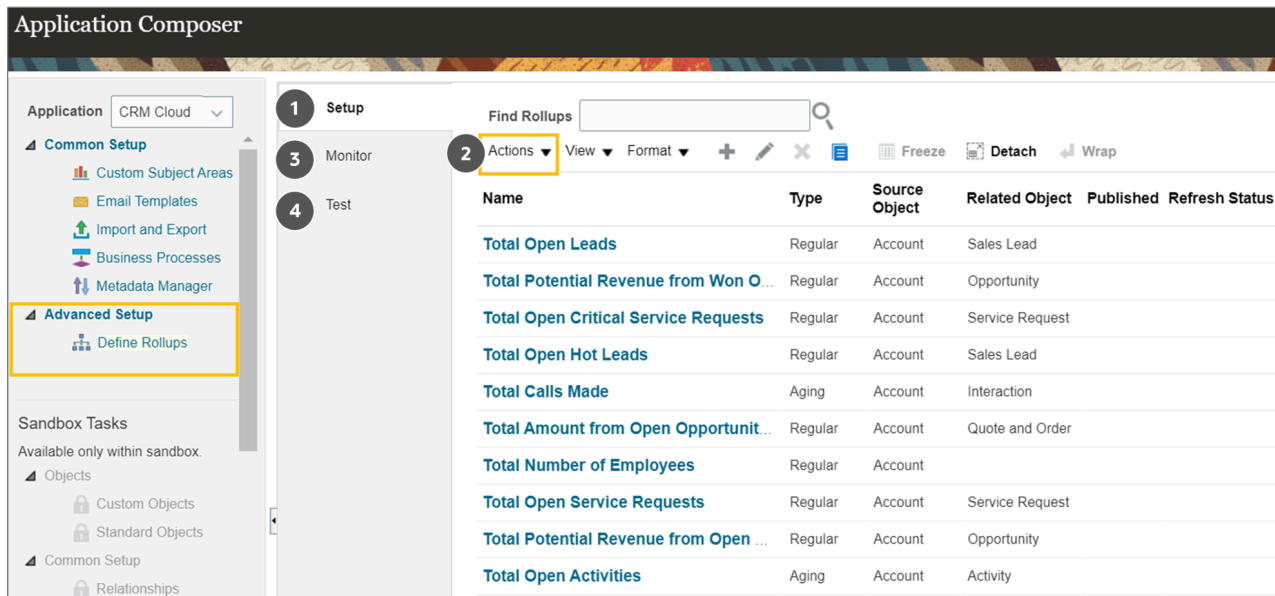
Application Composer

Application CRM Cloud

◢ Common Setup
Custom Subject Areas
Email Templates
Import and Export
Business Processes
Metadata Manager

◢ Advanced Setup
Define Rollups

Sandbox Tasks
Available only within sandbox.
◢ Objects
Custom Objects
Standard Objects
◢ Common Setup
Relationships

1 Setup
3 Monitor
4 Test

Find Rollups

2 Actions ▾ View ▾ Format ▾ Freeze Detach Wrap

| Name | Type | Source Object | Related Object | Published | Refresh Status |
|---|---|---|---|---|---|
| Total Open Leads | Regular | Account | Sales Lead | | |
| Total Potential Revenue from Won O... | Regular | Account | Opportunity | | |
| Total Open Critical Service Requests | Regular | Account | Service Request | | |
| Total Open Hot Leads | Regular | Account | Sales Lead | | |
| Total Calls Made | Aging | Account | Interaction | | |
| Total Amount from Open Opportunit... | Regular | Account | Quote and Order | | |
| Total Number of Employees | Regular | Account | | | |
| Total Open Service Requests | Regular | Account | Service Request | | |
| Total Potential Revenue from Open ... | Regular | Account | Opportunity | | |
| Total Open Activities | Aging | Account | Activity | | |